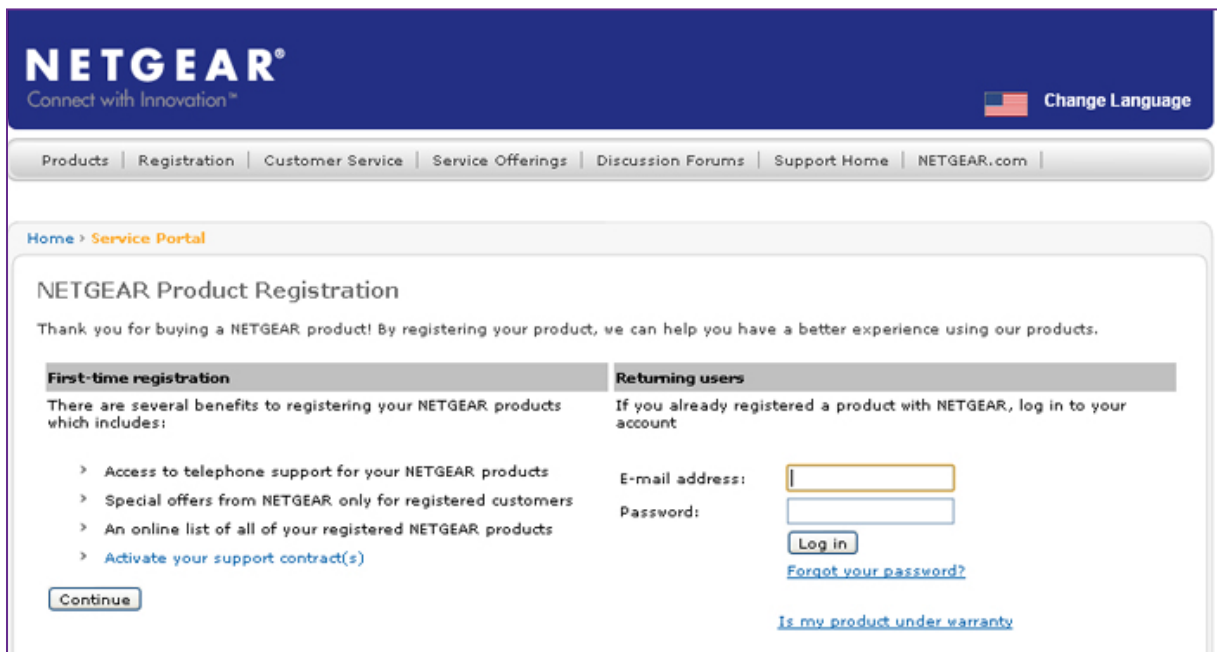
NETGEAR®
Connect with Innovation™

Change Language

Products | Registration | Customer Service | Service Offerings | Discussion Forums | Support Home | NETGEAR.com |

Home › Service Portal

NETGEAR Product Registration

Thank you for buying a NETGEAR product! By registering your product, we can help you have a better experience using our products.

First-time registration

There are several benefits to registering your NETGEAR products which includes:

› Access to telephone support for your NETGEAR products
› Special offers from NETGEAR only for registered customers
› An online list of all of your registered NETGEAR products
› Activate your support contract(s)

Continue

Returning users

If you already registered a product with NETGEAR, log in to your account

E-mail address:
Password:

Log in

Forgot your password?

Is my product under warranty